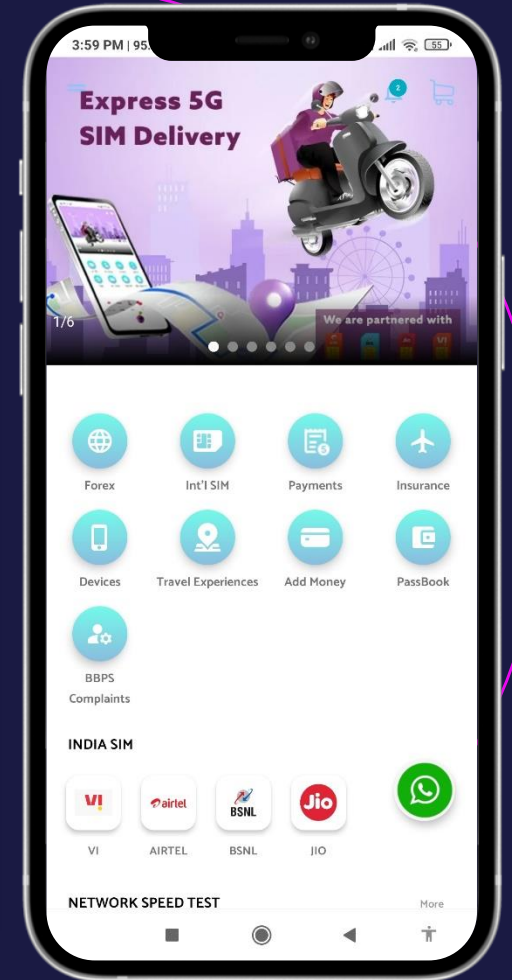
3:59 PM | 95

55

2

Express 5G SIM Delivery

1/6

We are partnered with

Forex

Int'l SIM

Payments

Insurance

Devices

Travel Experiences

Add Money

PassBook

BBPS Complaints

INDIA SIM

Vi

airtel

BSNL

Jio

VI

AIRTEL

BSNL

JIO

NETWORK SPEED TEST

More